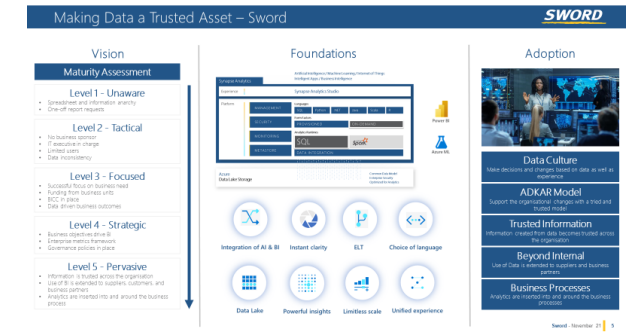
Making Data a Trusted Asset – Sword

SWORD

Vision

Maturity Assessment

Level 1 - Unaware
Spreadsheet and information anarchy
One-off report requests

Level 2 - Tactical
No business sponsor
IT executive in charge
Limited users
Data inconsistency

Level 3 - Focused
Successful focus on business need
Funding from business units
BICC in place
Data driven business outcomes

Level 4 - Strategic
Business objective drive BI
Enterprise metrics framework
Governance policies in place

Level 5 - Pervasive
Information is trusted across the organisation
Use of BI is extended to suppliers, customers, and business partner
Analytics are inserted into and around the business process

Foundations

Artificial Intelligence / Machine Learning / Internet of Things
Intelligent Apps / Business Intelligence

Synapse Analytics

Synapse Analytics Studio

Platform

MANAGEMENT

SECURITY

MONITORING

METASTORE

Languages

SQL

Spark

DATA INTEGRATION

Power BI

Azure ML

Azure
Data Lake Storage

Integration of AI & BI

Instant clarity

ELT

Choice of language

Data Lake

Powerful insights

Limitless scale

Unified experience

Adoption

Data Culture
Make decisions and changes based on data as well as experience

ADKAR Model
Support the organisational changes with a tried and trusted model

Trusted Information
Information created from data becomes trusted across the organisation

Beyond Internal
Use of Data is extended to suppliers and business partners

Business Processes
Analytics are inserted into and around the business processes

Sword - November 21 | 5